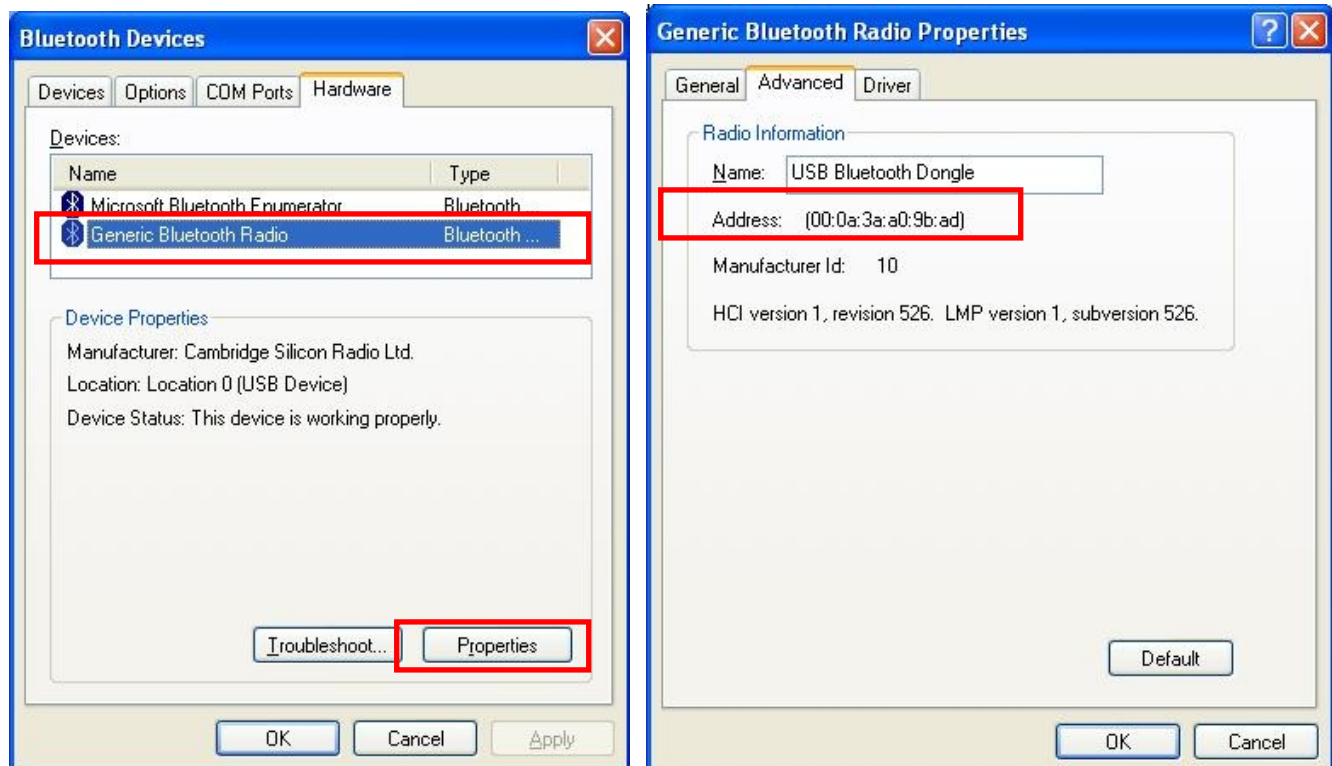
Bluetooth Devices

Devices | Options | COM Ports | Hardware

Devices:

| Name | Type |
|---|---|
| Microsoft Bluetooth Enumerator | Bluetooth |
| Generic Bluetooth Radio | Bluetooth ... |

Device Properties

Manufacturer: Cambridge Silicon Radio Ltd.

Location: Location 0 (USB Device)

Device Status: This device is working properly.

Troubleshoot... Properties

OK Cancel Apply

Generic Bluetooth Radio Properties

General | Advanced | Driver

Radio Information

Name: USB Bluetooth Dongle

Address: (00:0a:3a:a0:9b:ad)

Manufacturer Id: 10

HCI version 1, revision 526. LMP version 1, subversion 526.

Default

OK Cancel